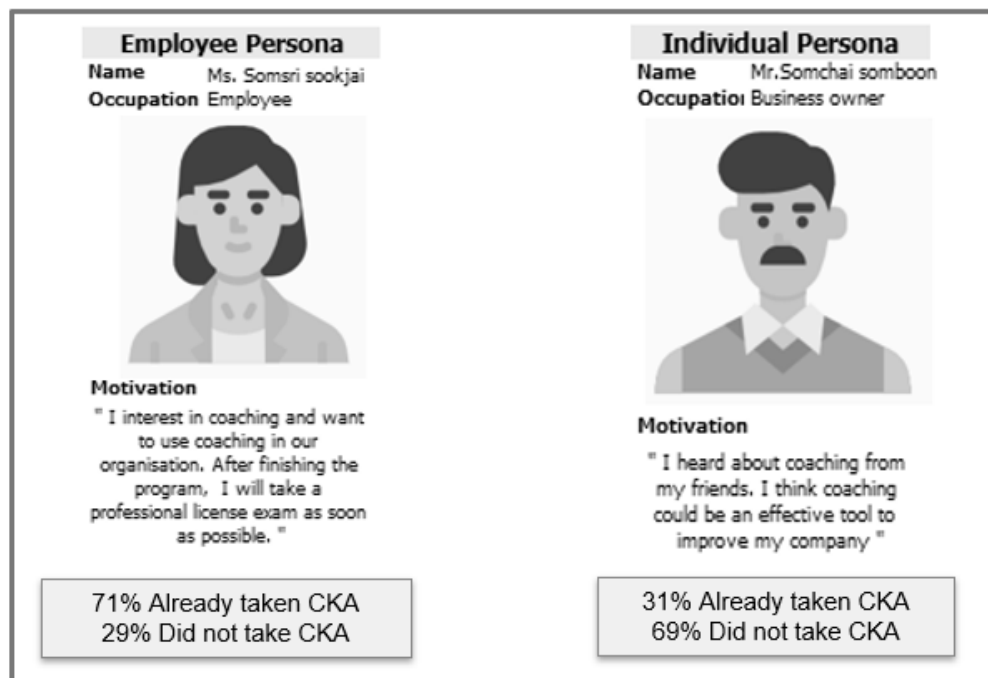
Employee Persona

Name Ms. Somsri sookjai
Occupation Employee

Motivation

" I interest in coaching and want to use coaching in our organisation. After finishing the program, I will take a professional license exam as soon as possible. "

71% Already taken CKA
29% Did not take CKA

Individual Persona

Name Mr.Somchai somboon
Occupatio Business owner

Motivation

" I heard about coaching from my friends. I think coaching could be an effective tool to improve my company "

31% Already taken CKA
69% Did not take CKA